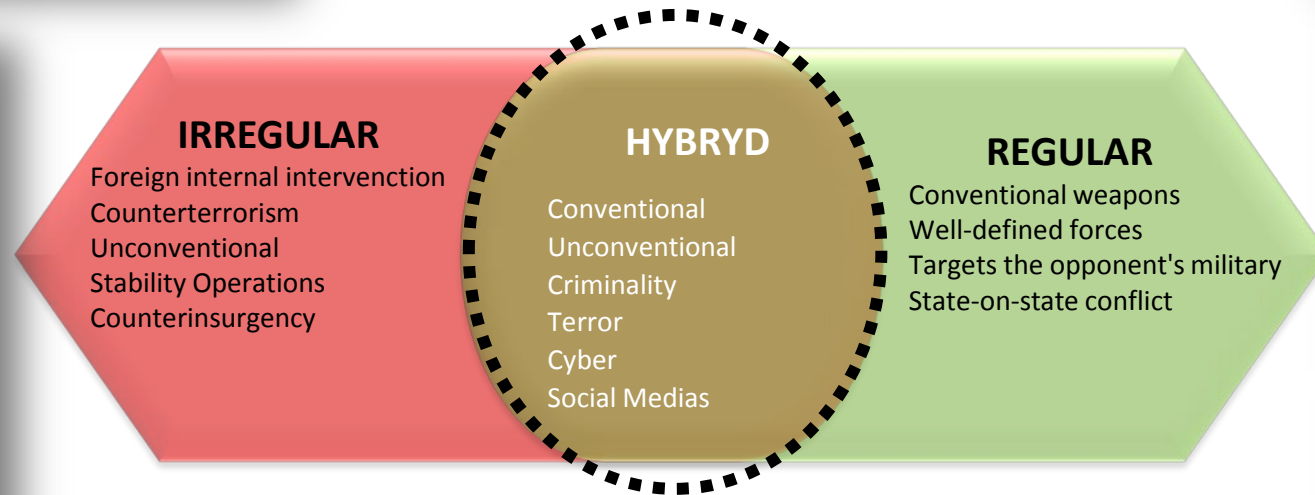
IRREGULAR
Foreign internal intervenction
Counterterrorism
Unconventional
Stability Operations
Counterinsurgency

HYBRYD
Conventional
Unconventional
Criminality
Terror
Cyber
Social Medias

REGULAR
Conventional weapons
Well-defined forces
Targets the opponent's military
State-on-state conflict